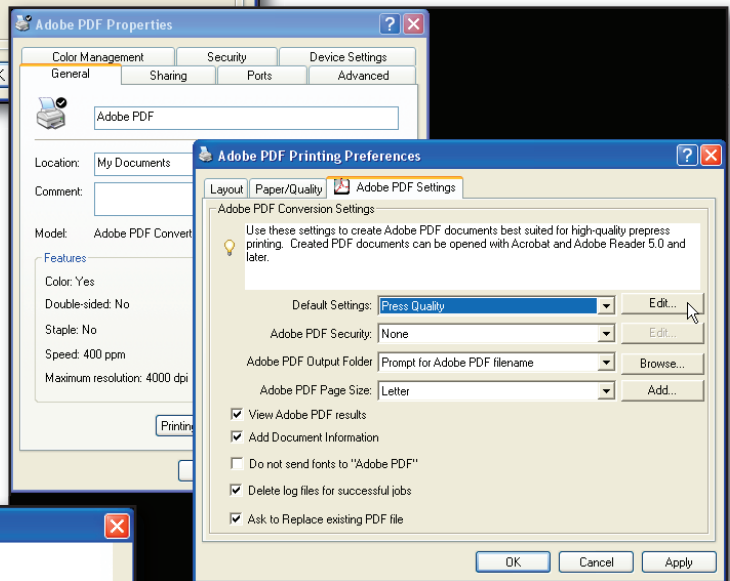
Adobe PDF Properties

Color Management | Security | Device Settings
General | Sharing | Ports | Advanced

Adobe PDF

Location: My Documents

Comment:

Model: Adobe PDF Convert

Features

Color: Yes

Double-sided: No

Staple: No

Speed: 400 ppm

Maximum resolution: 4000 dpi

Printin

Adobe PDF Printing Preferences

Layout | Paper/Quality | Adobe PDF Settings

Adobe PDF Conversion Settings

Use these settings to create Adobe PDF documents best suited for high-quality prepress printing. Created PDF documents can be opened with Acrobat and Adobe Reader 5.0 and later.

Default Settings: Press Quality | Edit...

Adobe PDF Security: None | Edit...

Adobe PDF Output Folder: Prompt for Adobe PDF filename | Browse...

Adobe PDF Page Size: Letter | Add...

View Adobe PDF results

Add Document Information

Do not send fonts to "Adobe PDF"

Delete log files for successful jobs

Ask to Replace existing PDF file

OK | Cancel | Apply